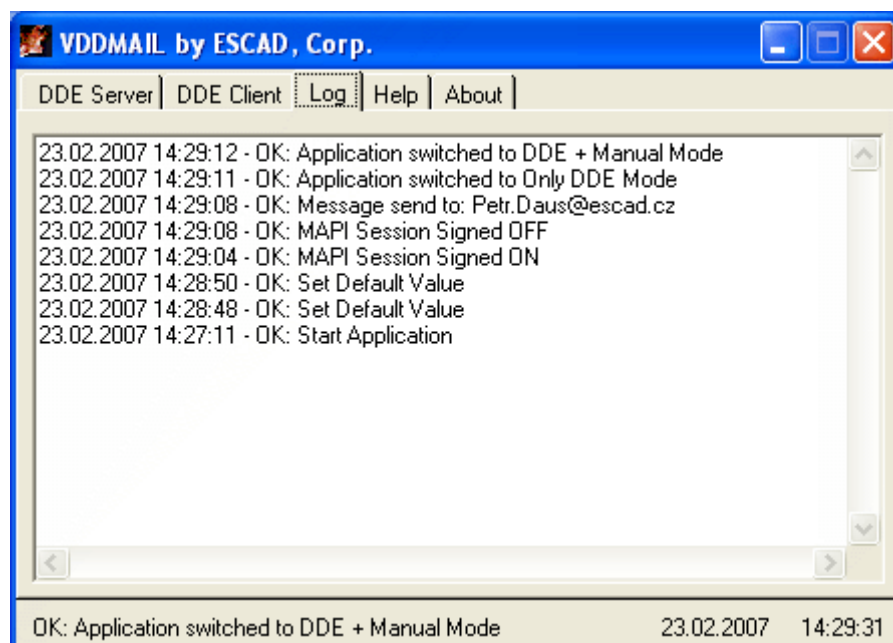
VDDMAIL by ESCAD, Corp.

DDE Server | DDE Client | Log | Help | About

23.02.2007 14:29:12 - OK: Application switched to DDE + Manual Mode
23.02.2007 14:29:11 - OK: Application switched to Only DDE Mode
23.02.2007 14:29:08 - OK: Message send to: Petr.Daus@escad.cz
23.02.2007 14:29:08 - OK: MAPI Session Signed OFF
23.02.2007 14:29:04 - OK: MAPI Session Signed ON
23.02.2007 14:28:50 - OK: Set Default Value
23.02.2007 14:28:48 - OK: Set Default Value
23.02.2007 14:27:11 - OK: Start Application

OK: Application switched to DDE + Manual Mode 23.02.2007 14:29:31